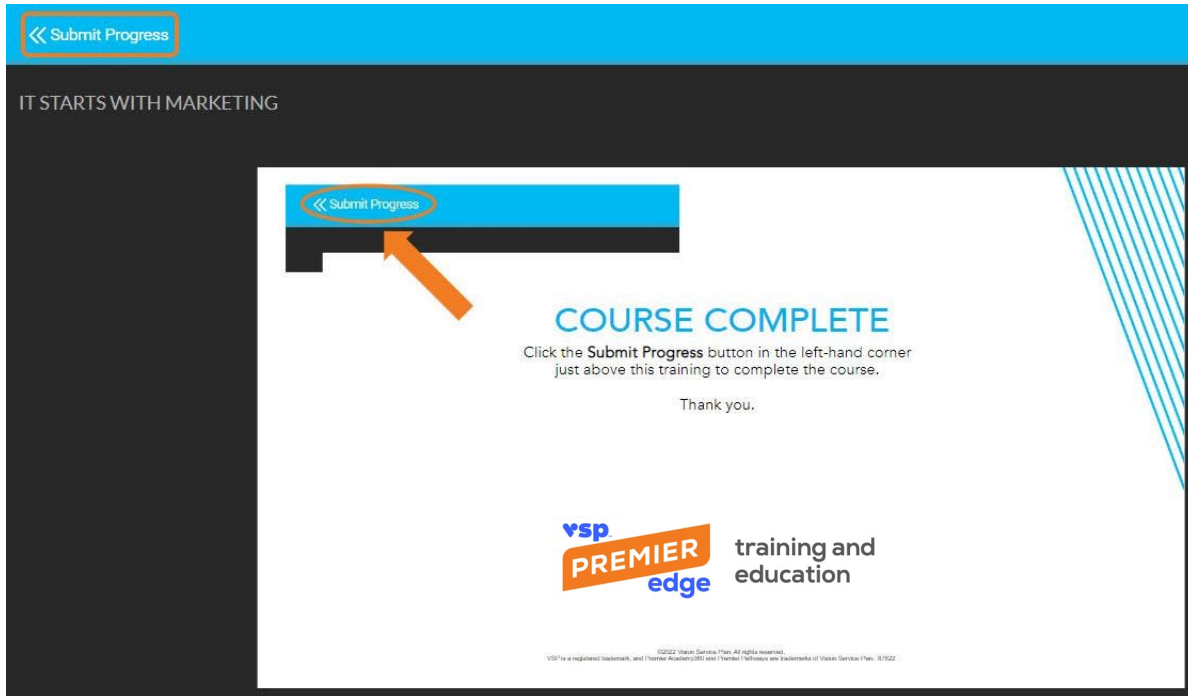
« Submit Progress

IT STARTS WITH MARKETING

« Submit Progress

COURSE COMPLETE

Click the Submit Progress button in the left-hand corner just above this training to complete the course.

Thank you.

vsp PREMIER edge

training and education

©2022 Vision Service Plan. All rights reserved.
VSP is a registered trademark, and Premier Academy360 and Premier Pathways are trademarks of Vision Service Plan. 8/922